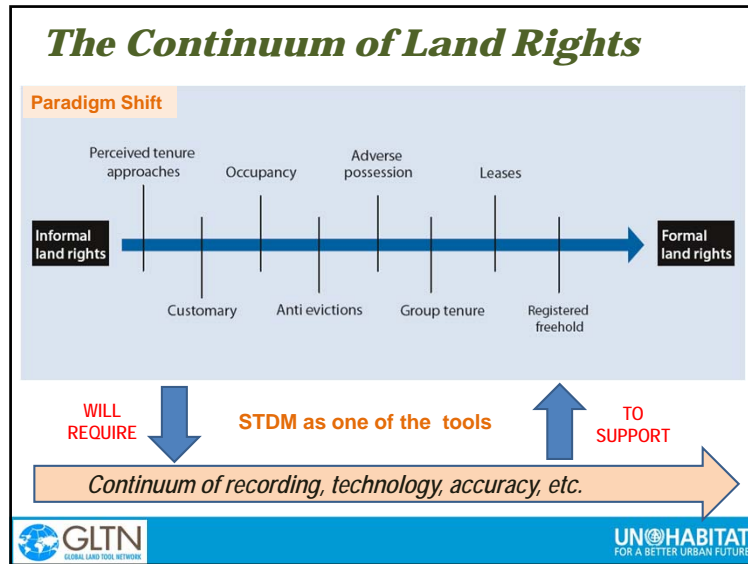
The Continuum of Land Rights

Paradigm Shift

Perceived tenure approaches

Occupancy

Adverse possession

Leases

Informal land rights

Formal land rights

Customary

Anti evictions

Group tenure

Registered freehold

WILL REQUIRE

STDM as one of the tools

TO SUPPORT

Continuum of recording, technology, accuracy, etc.

GLTN
GLOBAL LAND TOOL NETWORK

UN HABITAT
FOR A BETTER URBAN FUTURE